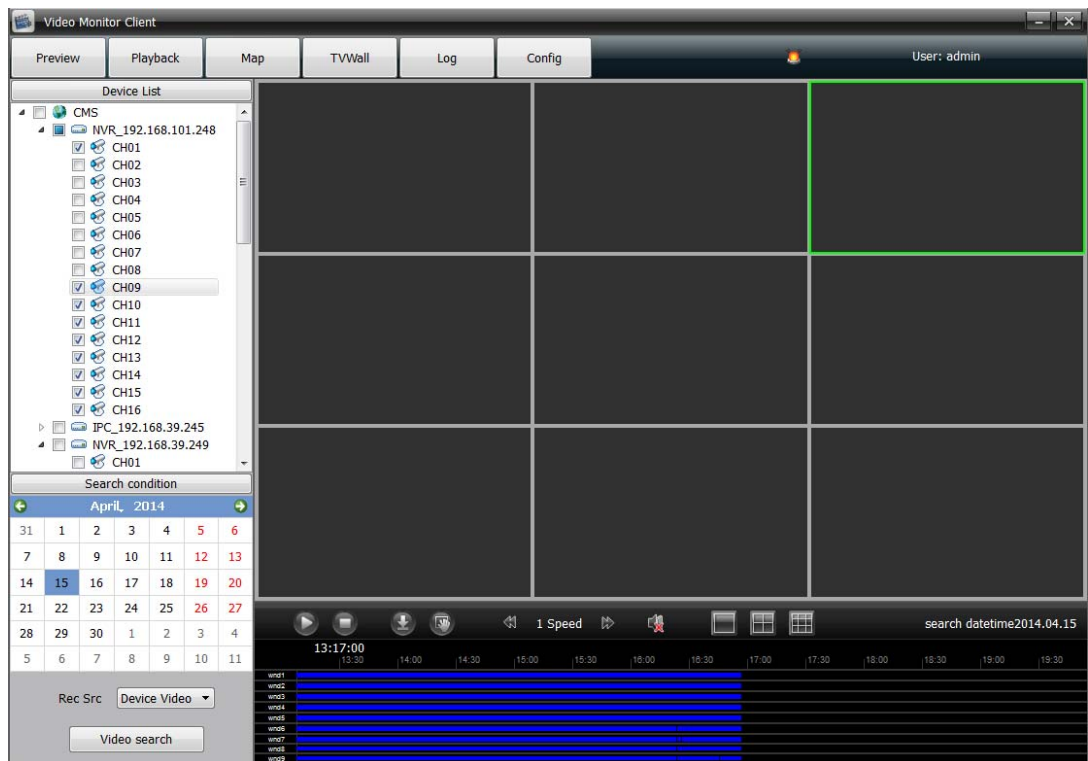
Video Monitor Client

Preview | Playback | Map | TVWall | Log | Config

User: admin

Device List

CMS
NVR_192.168.101.248
CH01
CH02
CH03
CH04
CH05
CH06
CH07
CH08
CH09
CH10
CH11
CH12
CH13
CH14
CH15
CH16
IPC_192.168.39.245
NVR_192.168.39.249
CH01

Search condition

April, 2014

| 31 | 1 | 2 | 3 | 4 | 5 | 6 |
|---|---|---|---|---|---|---|
| 7 | 8 | 9 | 10 | 11 | 12 | 13 |
| 14 | 15 | 16 | 17 | 18 | 19 | 20 |
| 21 | 22 | 23 | 24 | 25 | 26 | 27 |
| 28 | 29 | 30 | 1 | 2 | 3 | 4 |
| 5 | 6 | 7 | 8 | 9 | 10 | 11 |

Rec Src Device Video

Video search

1 Speed

search datetime2014.04.15

13:17:00
13:30 14:00 14:30 15:00 15:30 16:00 16:30 17:00 17:30 18:00 18:30 19:00 19:30

wnd1
wnd2
wnd3
wnd4
wnd5
wnd6
wnd7
wnd8
wnd9